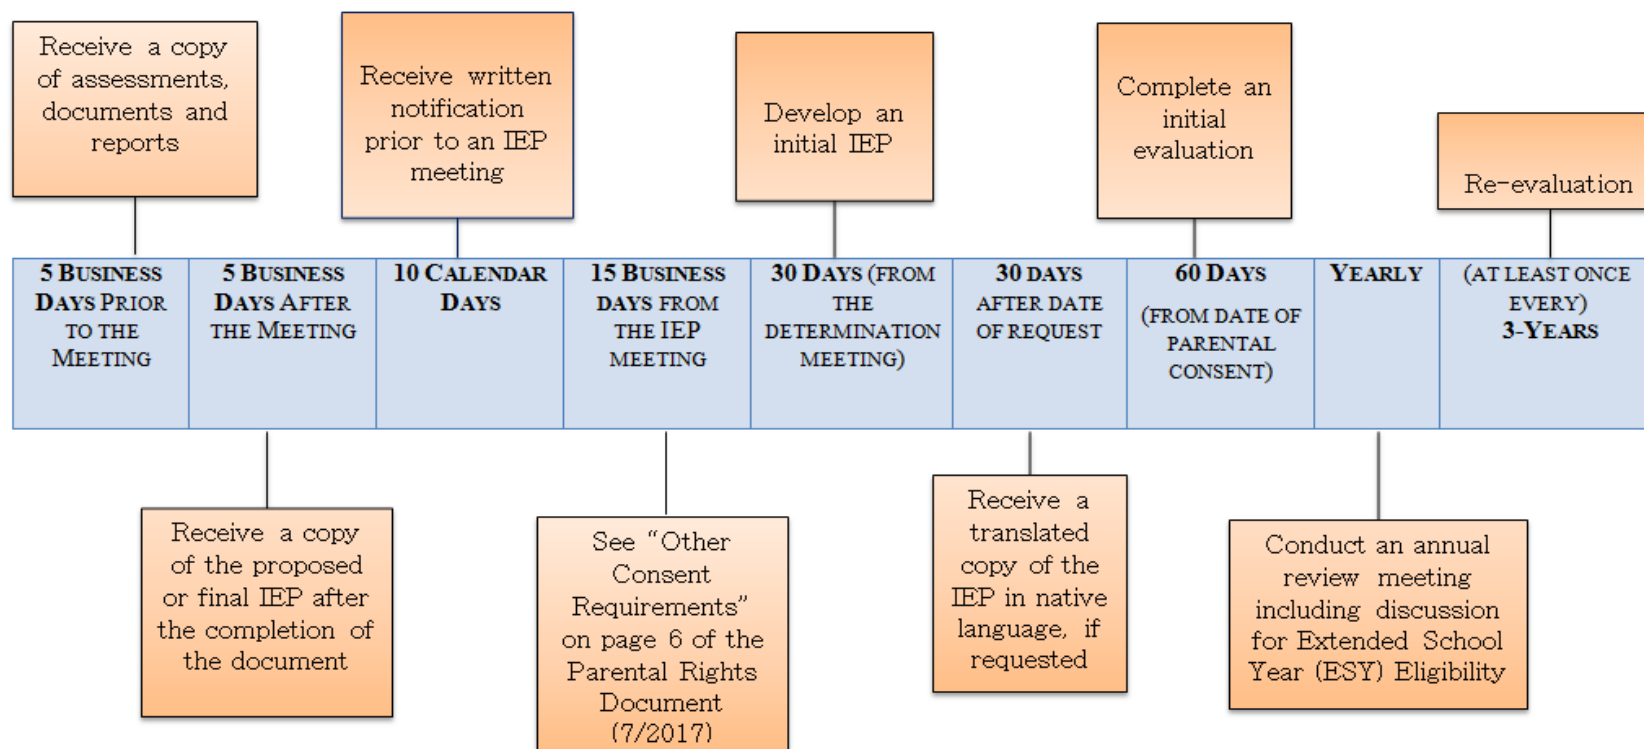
Receive a copy of assessments, documents and reports

Receive written notification prior to an IEP meeting

Develop an initial IEP

Complete an initial evaluation

Re-evaluation

| 5 BUSINESS DAYS PRIOR TO THE MEETING | 5 BUSINESS DAYS AFTER THE MEETING | 10 CALENDAR DAYS | 15 BUSINESS DAYS FROM THE IEP MEETING | 30 DAYS (FROM THE DETERMINATION MEETING) | 30 DAYS AFTER DATE OF REQUEST | 60 DAYS (FROM DATE OF PARENTAL CONSENT) | YEARLY | (AT LEAST ONCE EVERY) 3-YEARS |
|---|---|---|---|---|---|---|---|---|

Receive a copy of the proposed or final IEP after the completion of the document

See "Other Consent Requirements" on page 6 of the Parental Rights Document (7/2017)

Receive a translated copy of the IEP in native language, if requested

Conduct an annual review meeting including discussion for Extended School Year (ESY) Eligibility